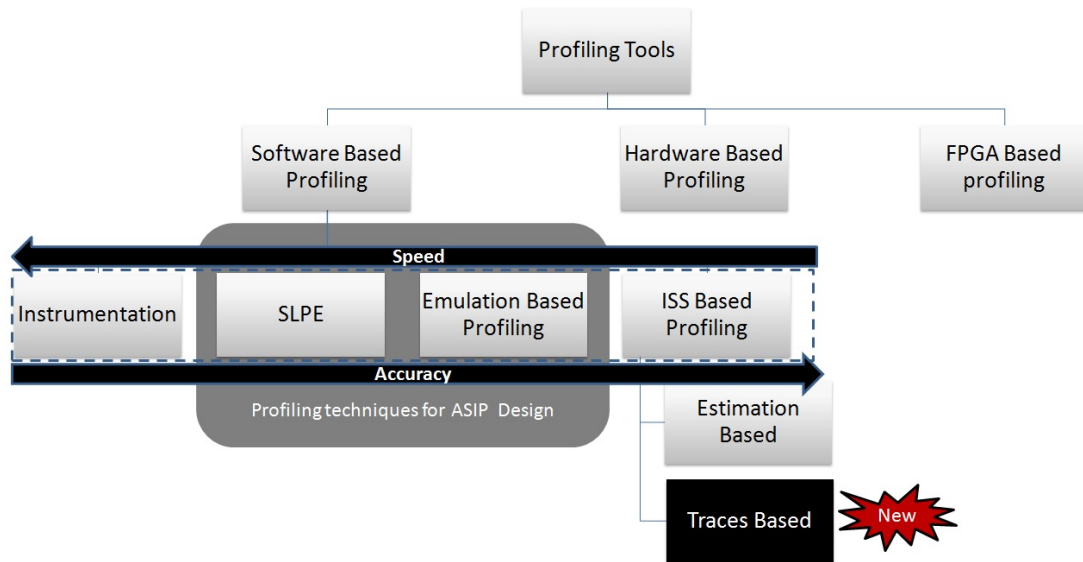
Profiling Tools

Software Based Profiling

Hardware Based Profiling

FPGA Based profiling

Speed

Instrumentation

SLPE

Emulation Based Profiling

ISS Based Profiling

Accuracy

Profiling techniques for ASIP Design

Estimation Based

Traces Based

New